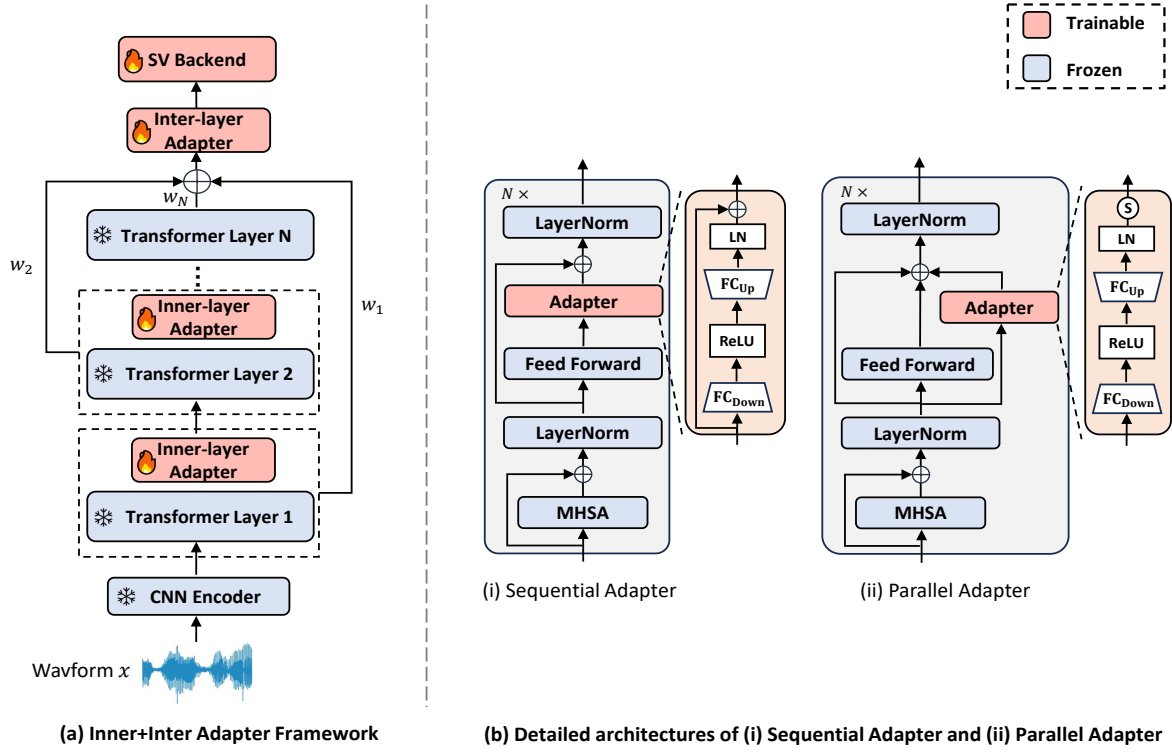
Trainable

Frozen

SV Backend

Inter-layer Adapter

$w_N$

$w_2$

$w_1$

Transformer Layer N

Inner-layer Adapter

Transformer Layer 2

Inner-layer Adapter

Transformer Layer 1

CNN Encoder

Wavform $x$

(a) Inner+Inter Adapter Framework

$N\times$

LayerNorm

Adapter

Feed Forward

LayerNorm

MHSA

LN

$FC_{Up}$

ReLU

$FC_{Down}$

(i) Sequential Adapter

$N\times$

LayerNorm

Adapter

Feed Forward

LayerNorm

MHSA

S

LN

$FC_{Up}$

ReLU

$FC_{Down}$

(ii) Parallel Adapter

(b) Detailed architectures of (i) Sequential Adapter and (ii) Parallel Adapter